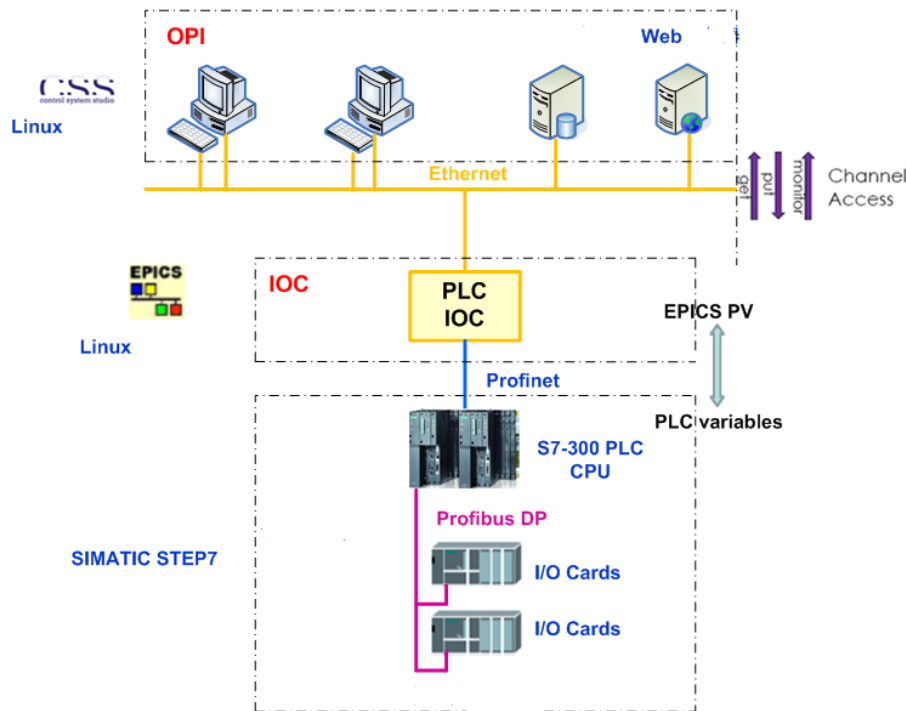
OPI

Web

CSS
control system studio

Linux

Ethernet

get

put

monitor

Channel Access

EPICS

IOC

PLC
IOC

Linux

EPICS PV

Profinet

PLC variables

S7-300 PLC
CPU

Profibus DP

SIMATIC STEP7

I/O Cards

I/O Cards